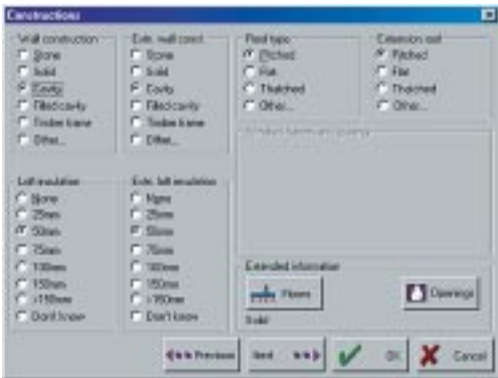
Constructions

Wall construction
Stone
Solid
Cavity
Filled cavity
Timber frame
Other...

Extn. wall const.
Stone
Solid
Cavity
Filled cavity
Timber frame
Other...

Roof type
Pitched
Flat
Thatched
Other...

Extension roof
Pitched
Flat
Thatched
Other...

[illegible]

Loft insulation
None
25mm
50mm
75mm
100mm
150mm
>150mm
Don't know

Extn. loft insulation
None
25mm
50mm
75mm
100mm
150mm
>150mm
Don't know

Extended information
Floors
Openings
Solid

Previous
Next
OK
Cancel